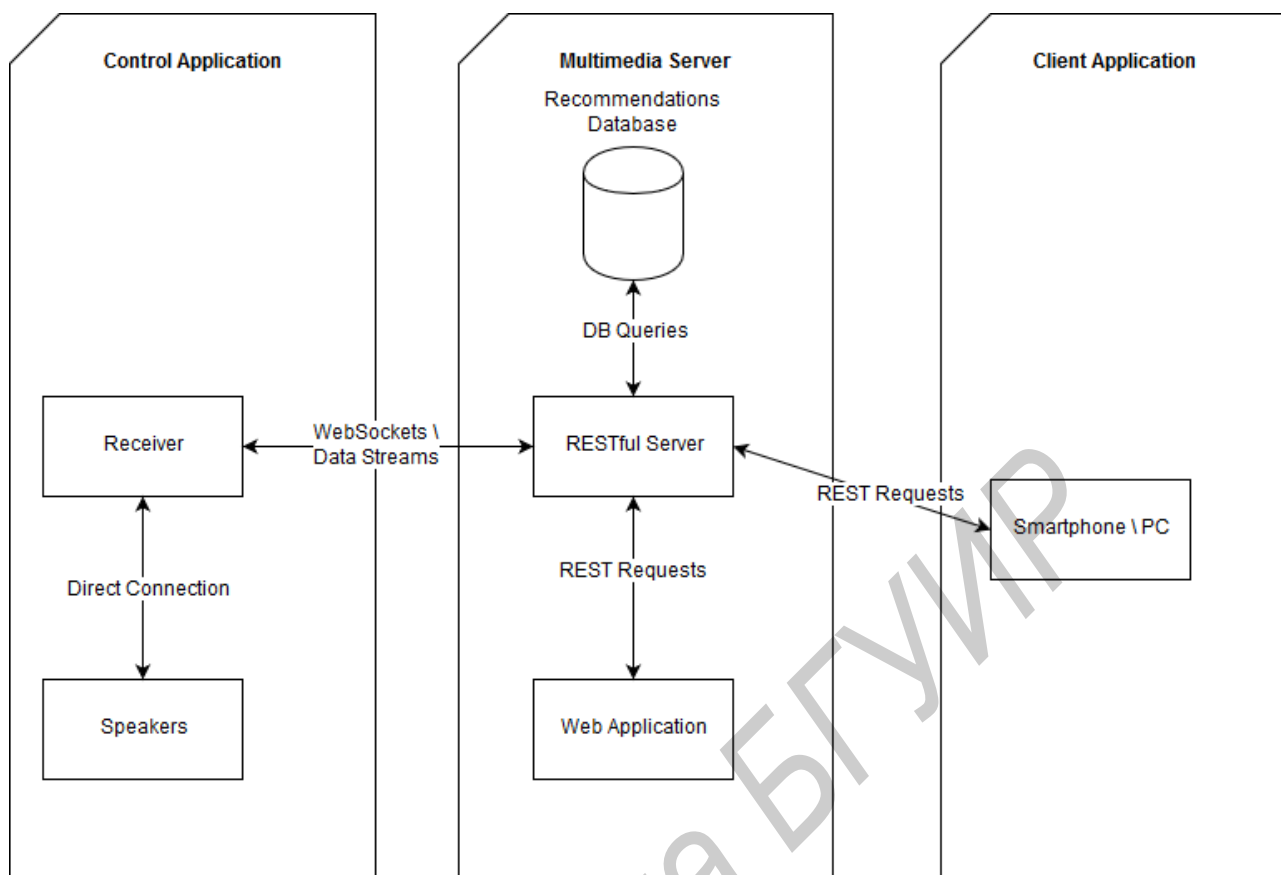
Control Application

Receiver

Direct Connection

Speakers

WebSockets \ Data Streams

Multimedia Server

Recommendations Database

DB Queries

RESTful Server

REST Requests

Web Application

Client Application

REST Requests

Smartphone \ PC

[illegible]ка БГУИР